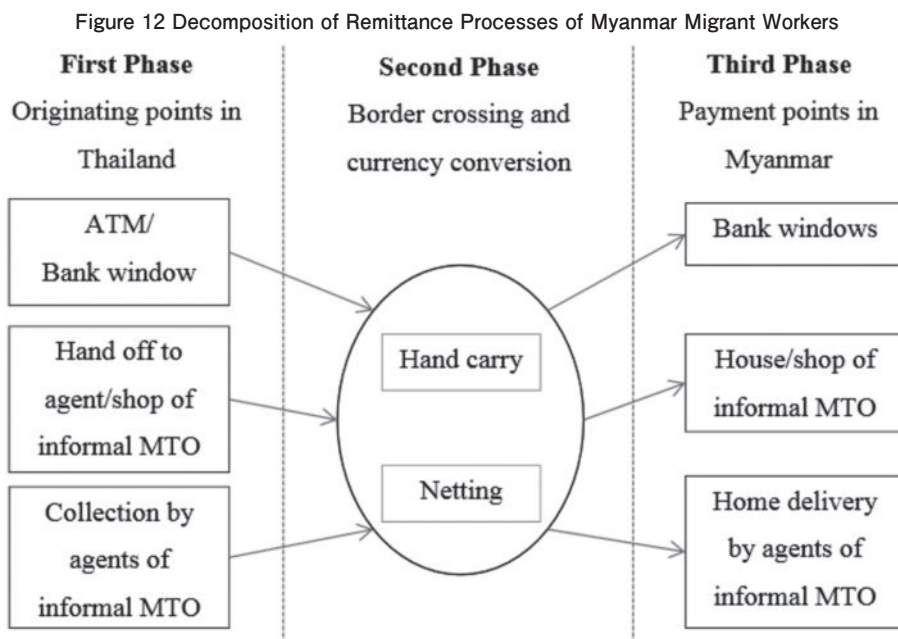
Figure 12 Decomposition of Remittance Processes of Myanmar Migrant Workers

First Phase
Originating points in Thailand

Second Phase
Border crossing and currency conversion

Third Phase
Payment points in Myanmar

ATM/ Bank window

Hand off to agent/shop of informal MTO

Collection by agents of informal MTO

Hand carry

Netting

Bank windows

House/shop of informal MTO

Home delivery by agents of informal MTO